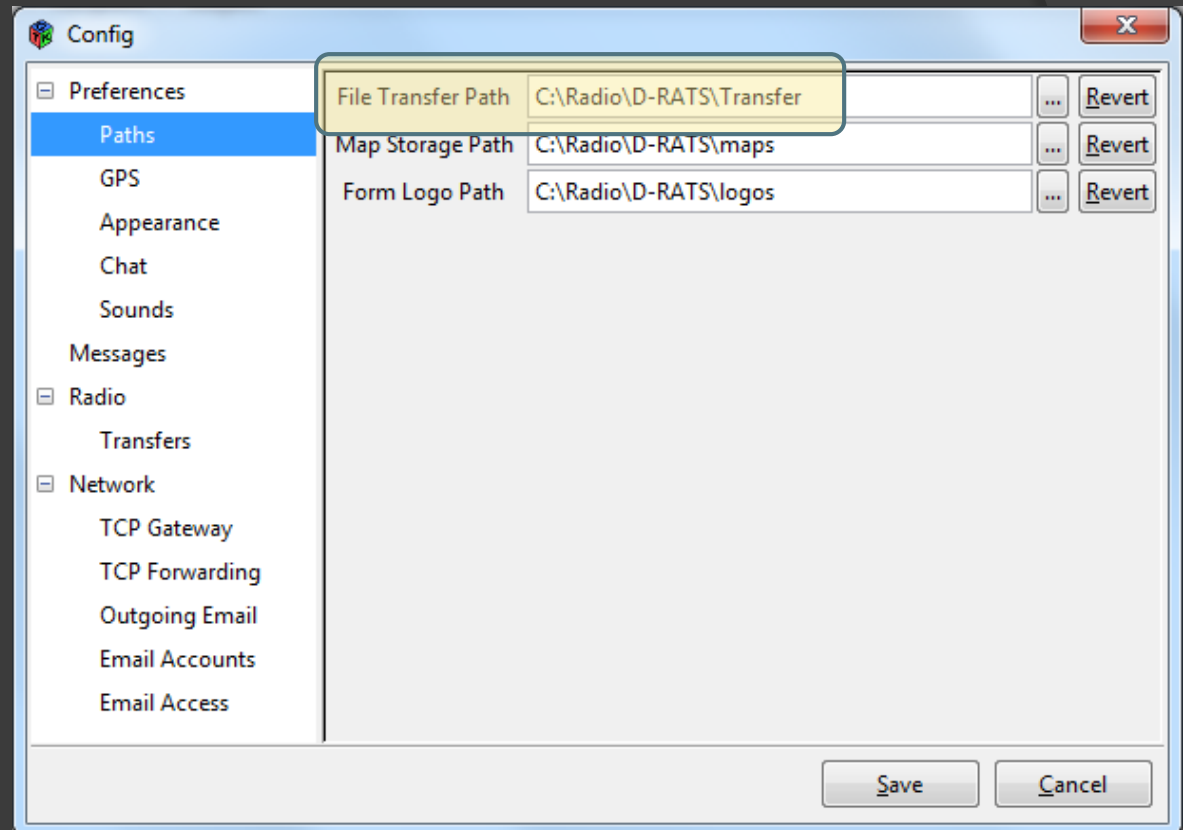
Config

Preferences
Paths
GPS
Appearance
Chat
Sounds
Messages
Radio
Transfers
Network
TCP Gateway
TCP Forwarding
Outgoing Email
Email Accounts
Email Access

File Transfer Path C:\Radio\D-RATS\Transfer ... Revert
Map Storage Path C:\Radio\D-RATS\maps ... Revert
Form Logo Path C:\Radio\D-RATS\logos ... Revert

Save Cancel